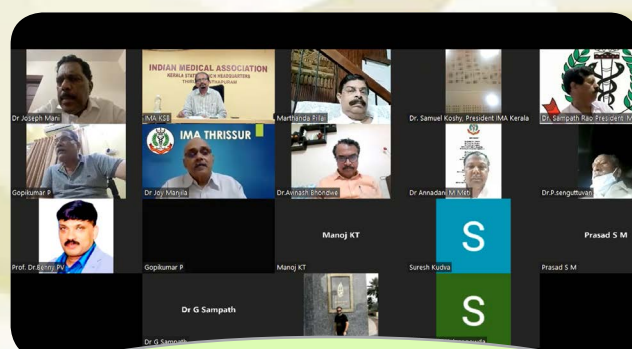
Dr Joseph Mani

INDIAN MEDICAL ASSOCIATION
KERALA STATE BRANCH HEADQUARTERS
THIRUVANANTHAPURAM

IMA KSB

Marthanda Pillai

Dr. Samuel Koshy, President IMA Kerala

Dr. Sampath Rao President M

Gopikumar P

IMA THRISSUR

Dr Joy Manjila

Dr.Avinash Bhondwe

Dr Annadani M Meti

Dr.P.senguttuvan

Prof. Dr.Renny PV

Gopikumar P

Manoj KT

Manoj KT

S

Suresh Kudva

Prasad S M

Prasad S M

Dr G Sampath

Dr G Sampath

S